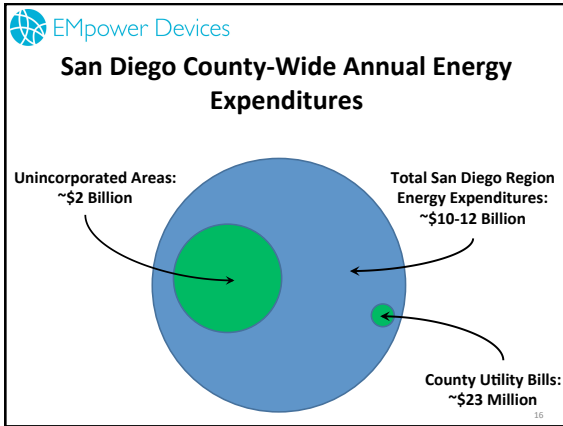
EMpower Devices

San Diego County-Wide Annual Energy Expenditures

Unincorporated Areas:
~$2 Billion

Total San Diego Region Energy Expenditures:
~$10-12 Billion

County Utility Bills:
~$23 Million

16